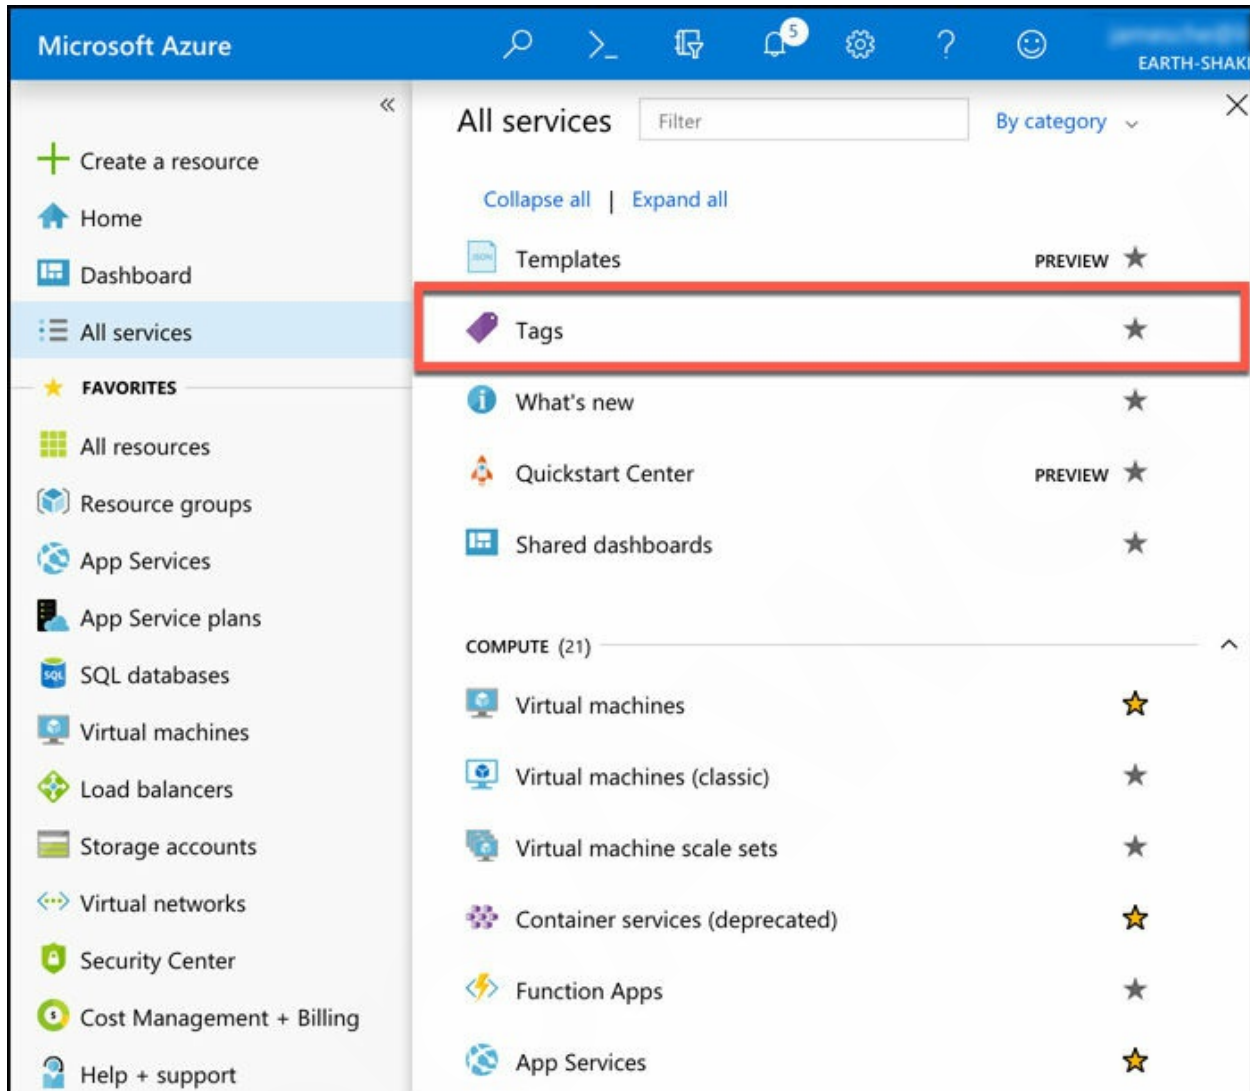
Microsoft Azure

5

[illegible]
EARTH-SHAK

«

Create a resource
Home
Dashboard
All services
FAVORITES
All resources
Resource groups
App Services
App Service plans
SQL databases
Virtual machines
Load balancers
Storage accounts
Virtual networks
Security Center
Cost Management + Billing
Help + support

All services

Filter

By category

Collapse all | Expand all

Templates PREVIEW
Tags
What's new
Quickstart Center PREVIEW
Shared dashboards

COMPUTE (21)

Virtual machines
Virtual machines (classic)
Virtual machine scale sets
Container services (deprecated)
Function Apps
App Services